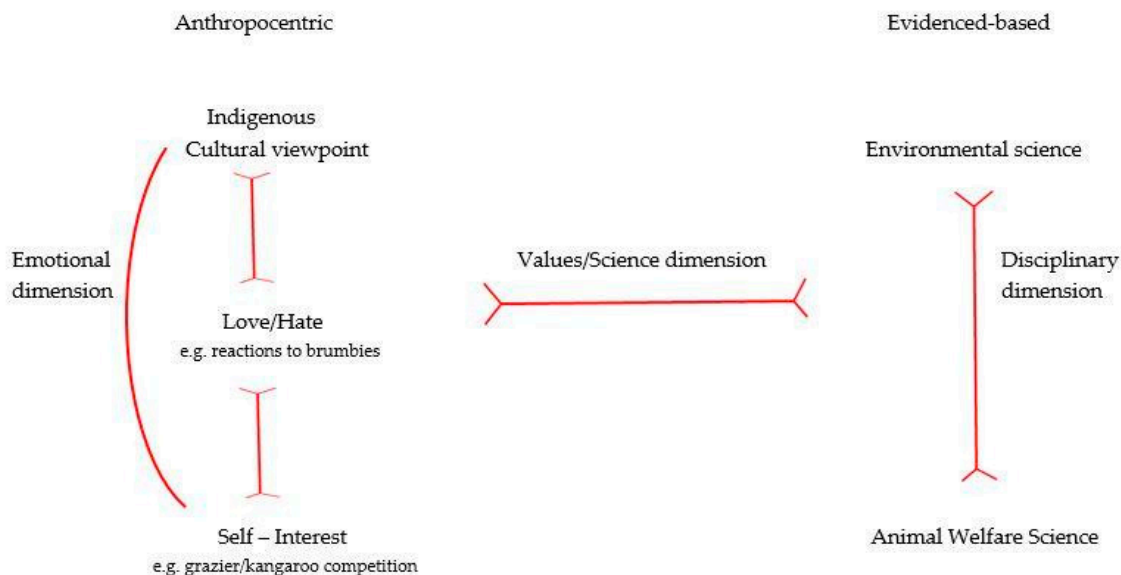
Anthropocentric

Evidenced-based

Indigenous
Cultural viewpoint

Environmental science

Emotional dimension

Values/Science dimension

Disciplinary dimension

Love/Hate
e.g. reactions to brumbies

Self – Interest
e.g. grazier/kangaroo competition

Animal Welfare Science